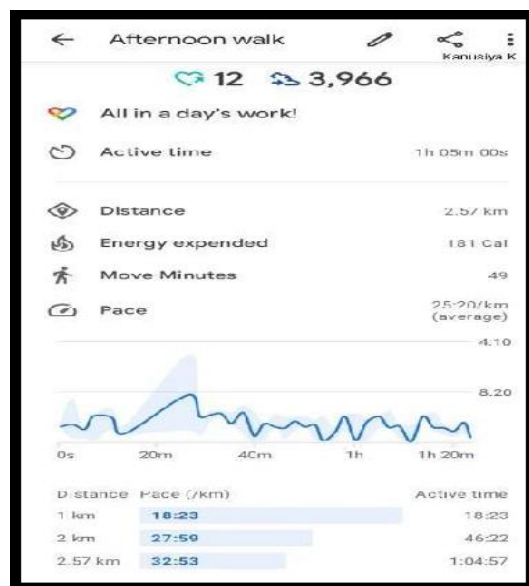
Afternoon walk

Kanusiya K

12 3,966

All in a day's work!

Active time 1h 05m 00s

Distance 2.57 km

Energy expended 181 Cal

Move Minutes 49

Pace 25:20/km (average)

4:10

8:20

0s 20m 40m 1h 1h 20m

| Distance | Pace (/km) | Active time |
|---|---|---|
| 1 km | 18:23 | 18:23 |
| 2 km | 27:59 | 46:22 |
| 2.57 km | 32:53 | 1:04:57 |